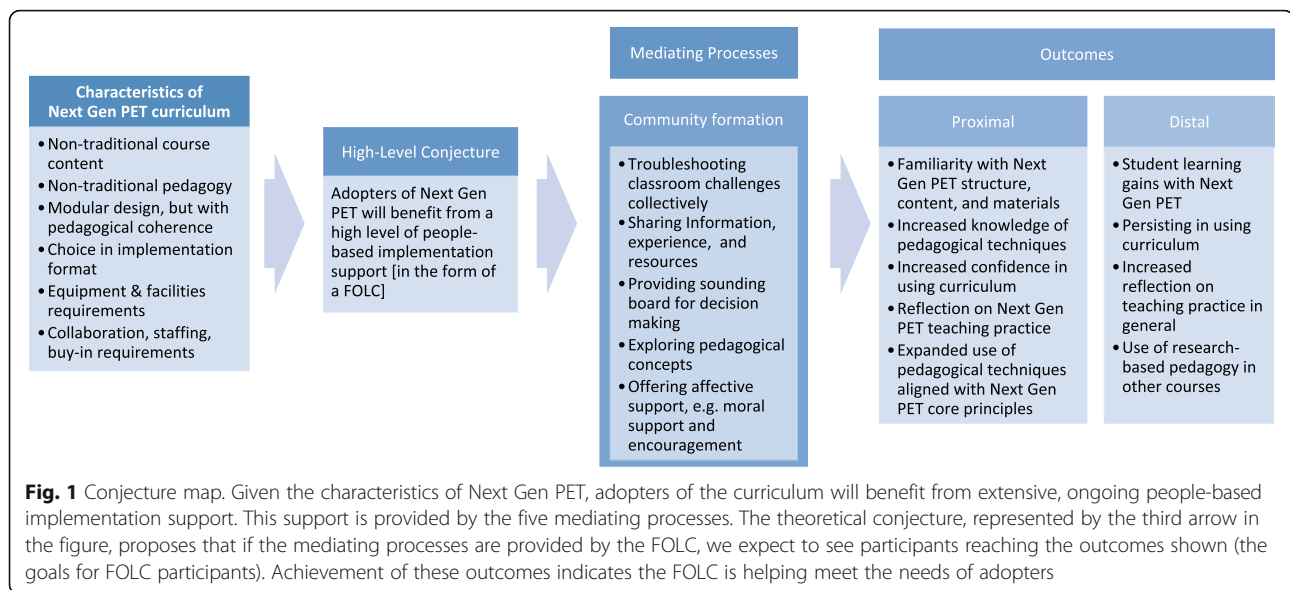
Characteristics of Next Gen PET curriculum

- Non-traditional course content
- Non-traditional pedagogy
- Modular design, but with pedagogical coherence
- Choice in implementation format
- Equipment & facilities requirements
- Collaboration, staffing, buy-in requirements

High-Level Conjecture

Adopters of Next Gen PET will benefit from a high level of people-based implementation support [in the form of a FOLC]

Mediating Processes

Community formation

- Troubleshooting classroom challenges collectively
- Sharing Information, experience, and resources
- Providing sounding board for decision making
- Exploring pedagogical concepts
- Offering affective support, e.g. moral support and encouragement

Outcomes

Proximal

- Familiarity with Next Gen PET structure, content, and materials
- Increased knowledge of pedagogical techniques
- Increased confidence in using curriculum
- Reflection on Next Gen PET teaching practice
- Expanded use of pedagogical techniques aligned with Next Gen PET core principles

Distal

- Student learning gains with Next Gen PET
- Persisting in using curriculum
- Increased reflection on teaching practice in general
- Use of research-based pedagogy in other courses

Fig. 1 Conjecture map. Given the characteristics of Next Gen PET, adopters of the curriculum will benefit from extensive, ongoing people-based implementation support. This support is provided by the five mediating processes. The theoretical conjecture, represented by the third arrow in the figure, proposes that if the mediating processes are provided by the FOLC, we expect to see participants reaching the outcomes shown (the goals for FOLC participants). Achievement of these outcomes indicates the FOLC is helping meet the needs of adopters